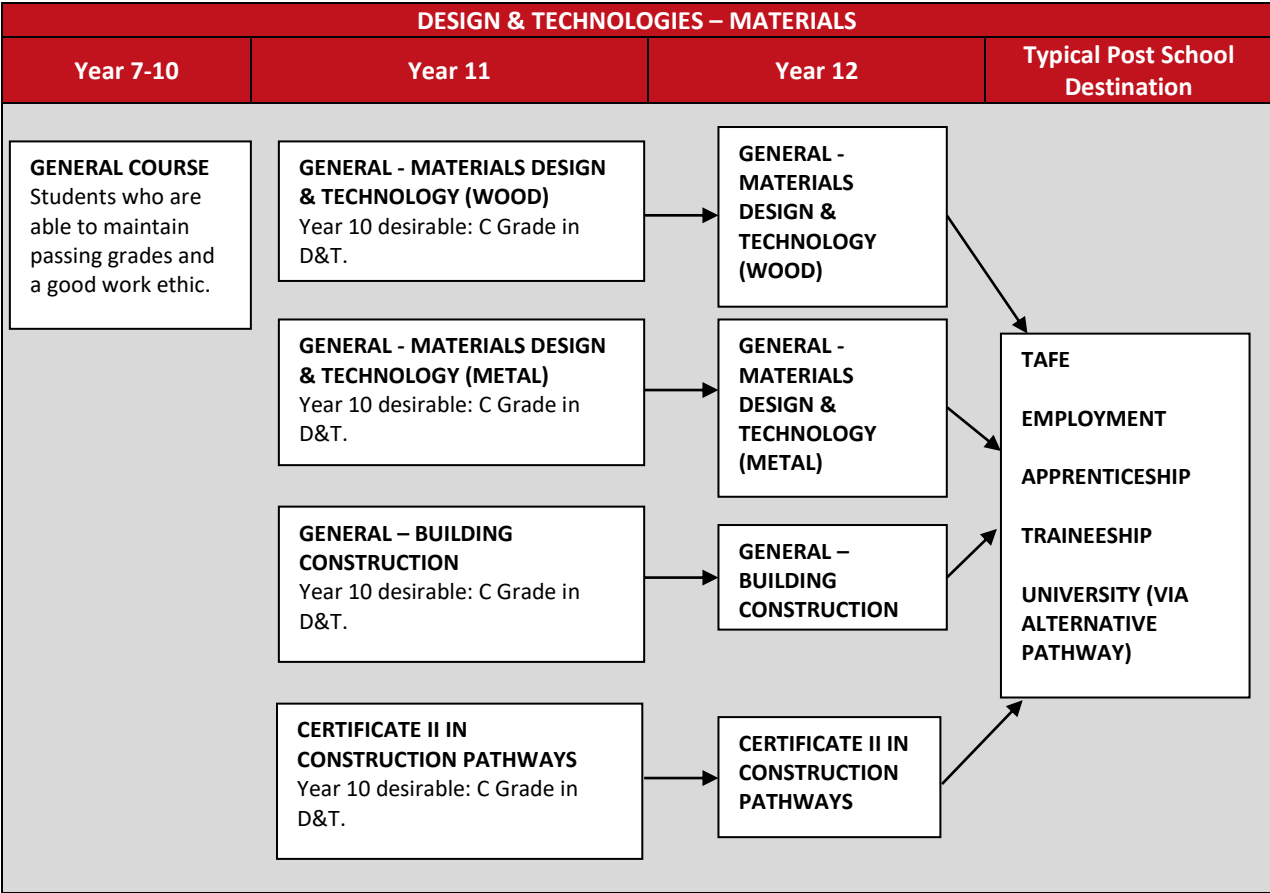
DESIGN & TECHNOLOGIES – MATERIALS

| Year 7-10 | Year 11 | Year 12 | Typical Post School Destination |
|---|---|---|---|

GENERAL COURSE
Students who are able to maintain passing grades and a good work ethic.

GENERAL - MATERIALS DESIGN & TECHNOLOGY (WOOD)
Year 10 desirable: C Grade in D&T.

GENERAL - MATERIALS DESIGN & TECHNOLOGY (METAL)
Year 10 desirable: C Grade in D&T.

GENERAL – BUILDING CONSTRUCTION
Year 10 desirable: C Grade in D&T.

CERTIFICATE II IN CONSTRUCTION PATHWAYS
Year 10 desirable: C Grade in D&T.

GENERAL - MATERIALS DESIGN & TECHNOLOGY (WOOD)

GENERAL - MATERIALS DESIGN & TECHNOLOGY (METAL)

GENERAL – BUILDING CONSTRUCTION

CERTIFICATE II IN CONSTRUCTION PATHWAYS

TAFE

EMPLOYMENT

APPRENTICESHIP

TRAINEESHIP

UNIVERSITY (VIA ALTERNATIVE PATHWAY)